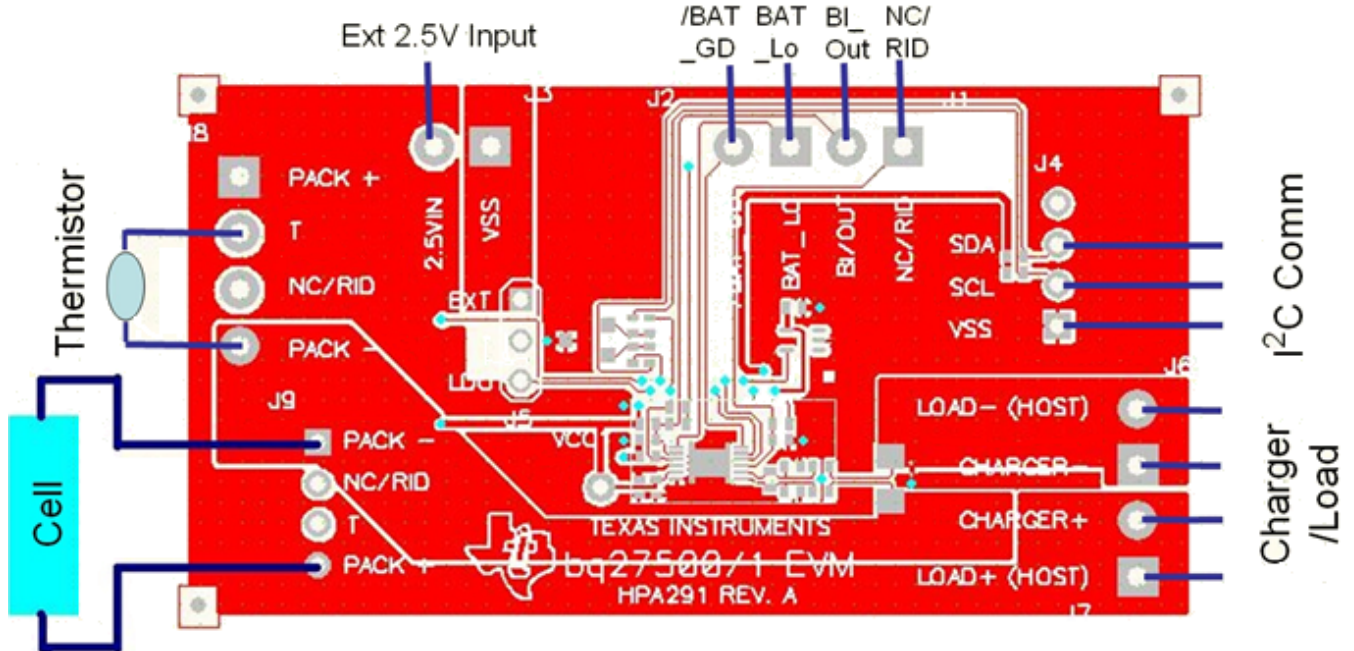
Ext 2.5V Input

/BAT _GD

BAT _Lo

BI_ Out

NC/ RID

J3

J2

J1

J8

PACK +

T

NC/RID

PACK −

2.5VIN

VSS

/BAT_GD

BAT_LO

BI/OUT

NC/RID

J4

SDA

SCL

VSS

Thermistor

$I^2C$ Comm

EXT

LDO

J5

VCC

J9

PACK −

NC/RID

T

PACK +

Cell

J6

LOAD− (HOST)

CHARGER−

CHARGER+

LOAD+ (HOST)

J7

Charger /Load

TEXAS INSTRUMENTS

bq27500/1 EVM

HPA291 REV. A